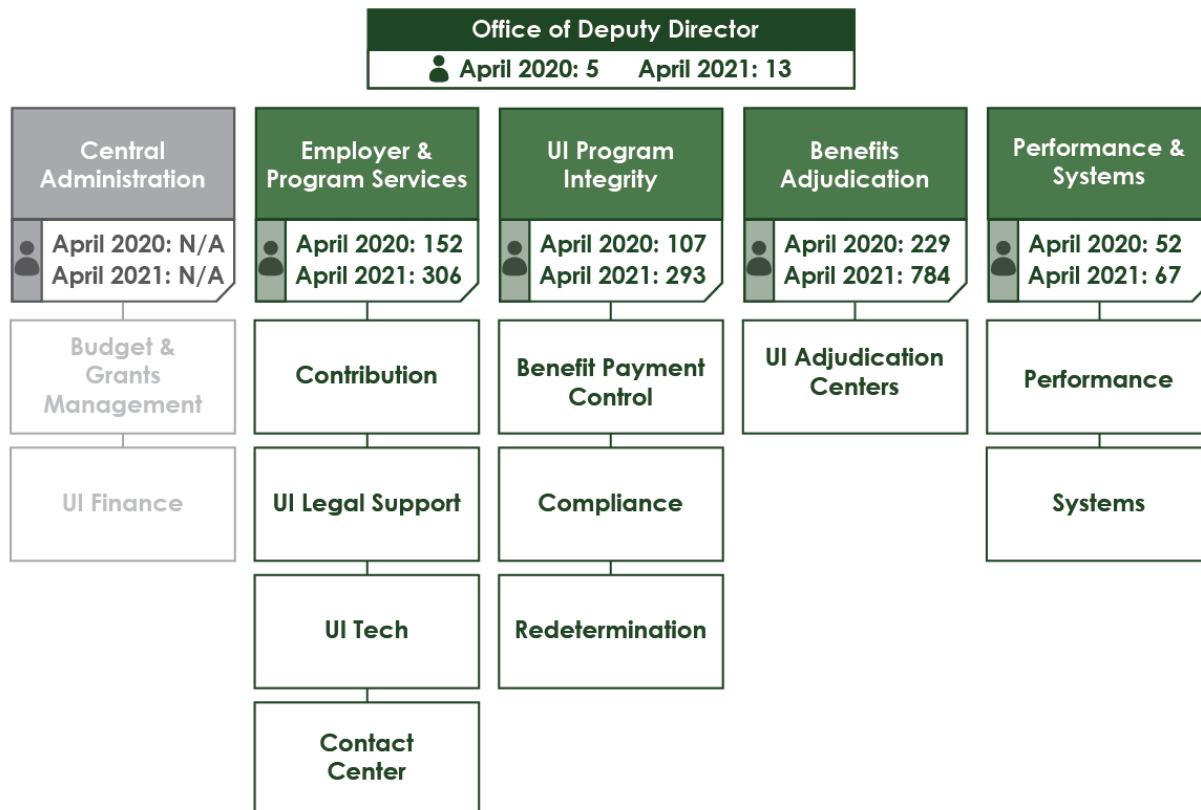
Office of Deputy Director
April 2020: 5 April 2021: 13

Central Administration
April 2020: N/A
April 2021: N/A

Budget & Grants Management

UI Finance

Employer & Program Services
April 2020: 152
April 2021: 306

Contribution

UI Legal Support

UI Tech

Contact Center

UI Program Integrity
April 2020: 107
April 2021: 293

Benefit Payment Control

Compliance

Redetermination

Benefits Adjudication
April 2020: 229
April 2021: 784

UI Adjudication Centers

Performance & Systems
April 2020: 52
April 2021: 67

Performance

Systems